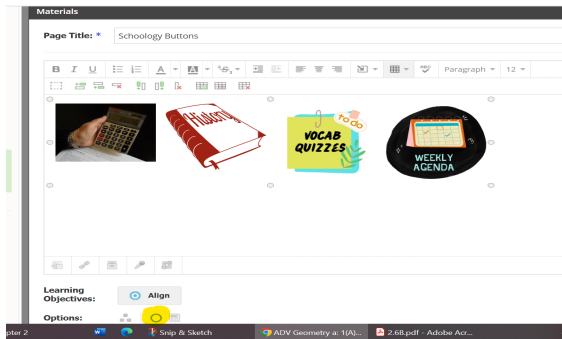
Materials

Page Title: * Schoology Buttons

B I U Paragraph 12

History

TO DO
VOCAB QUIZZES

WEEKLY AGENDA

Learning Objectives: Align

Options:

pter 2

Snip & Sketch

ADV Geometry a: 1(A)...

2.68.pdf - Adobe Acr...